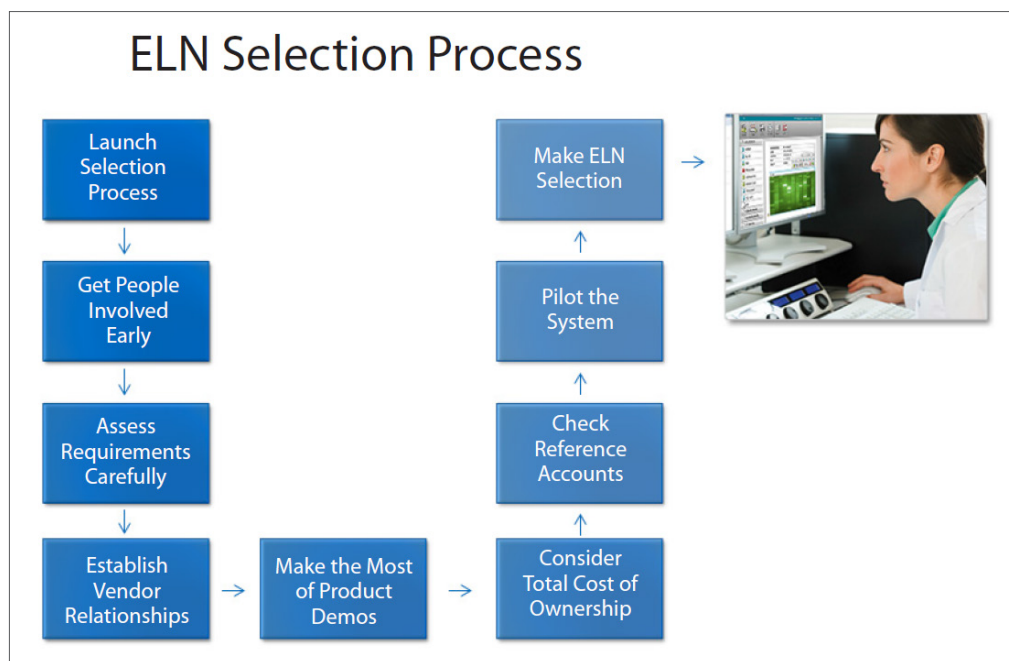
ELN Selection Process

Launch Selection Process

Get People Involved Early

Assess Requirements Carefully

Establish Vendor Relationships

Make the Most of Product Demos

Consider Total Cost of Ownership

Check Reference Accounts

Pilot the System

Make ELN Selection